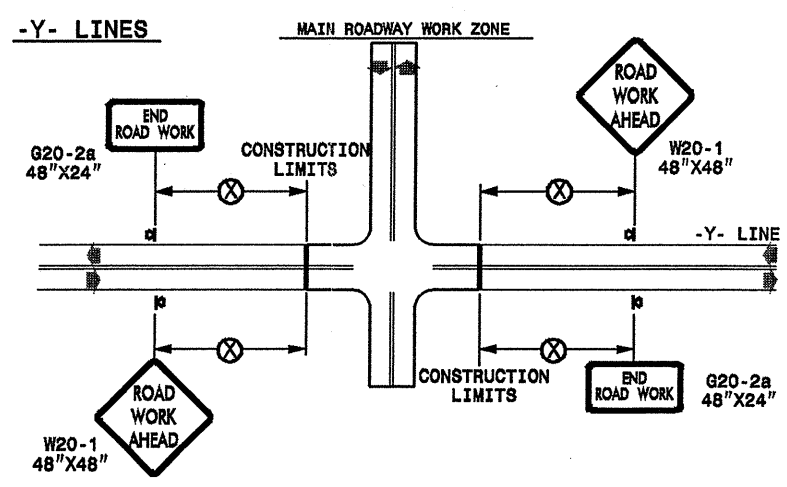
-Y- LINES

MAIN ROADWAY WORK ZONE

END ROAD WORK

G20-2a
48"X24"

CONSTRUCTION LIMITS

X

ROAD WORK AHEAD

W20-1
48"X48"

X

-Y- LINE

X

X

CONSTRUCTION LIMITS

END ROAD WORK

G20-2a
48"X24"

ROAD WORK AHEAD

W20-1
48"X48"